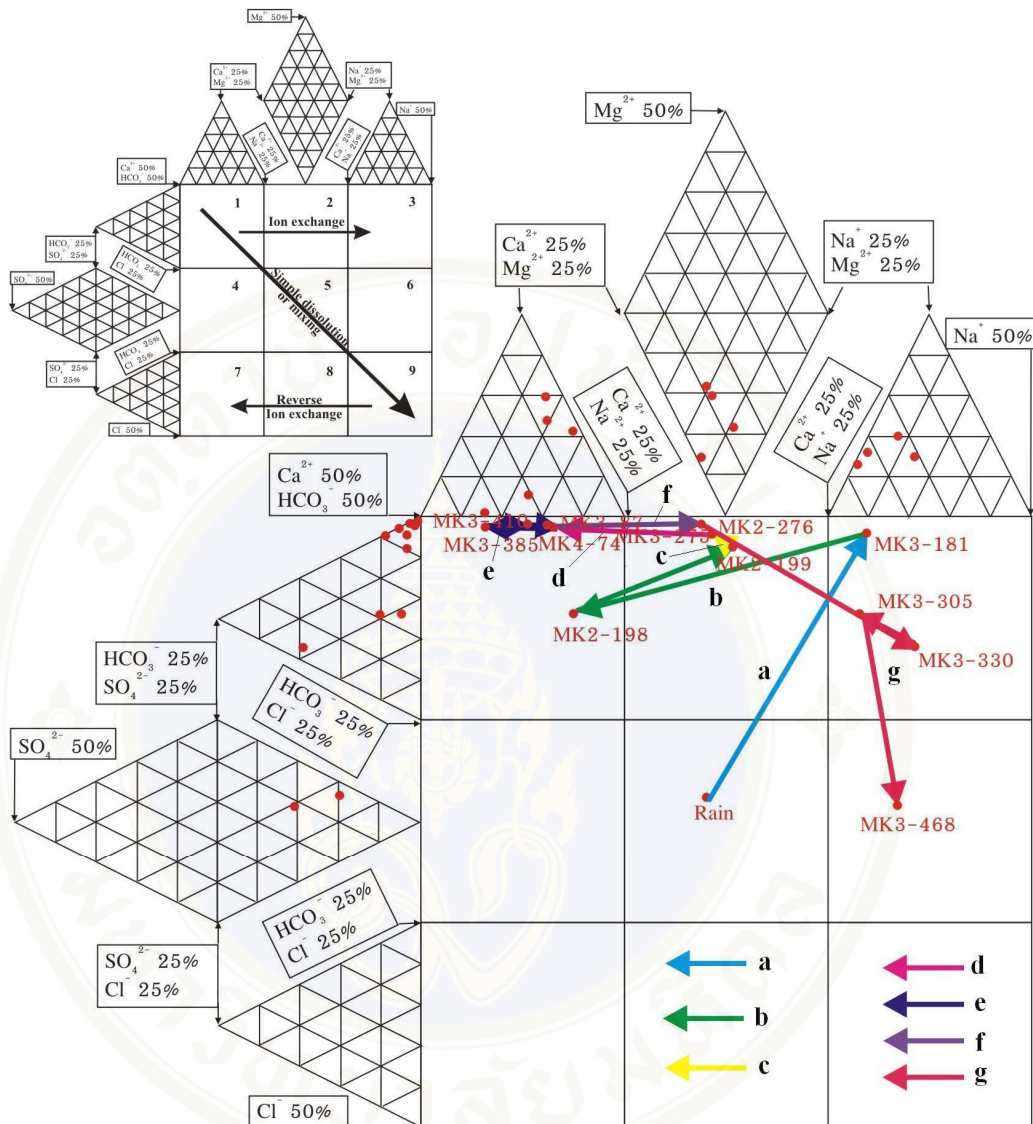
$Mg^{2+}$ 50%

$Ca^{2+}$ 25%
$Mg^{2+}$ 25%

$Na^{+}$ 25%
$Mg^{2+}$ 25%

$Na^{+}$ 50%

$Ca^{2+}$ 25%
$Na^{+}$ 25%

$Ca^{2+}$ 25%
$Na^{+}$ 25%

$Ca^{2+}$ 50%
$HCO_3^-$ 50%

1
2
3
Ion exchange

$HCO_3^-$ 25%
$SO_4^{2-}$ 25%

$HCO_3^-$ 25%
$Cl^-$ 25%

$SO_4^{2-}$ 50%

4
5
6
Simple dissolution or mixing

$SO_4^{2-}$ 25%
$Cl^-$ 25%

$HCO_3^-$ 25%
$Cl^-$ 25%

7
8
9
Reverse Ion exchange

$Cl^-$ 50%

$Mg^{2+}$ 50%

$Ca^{2+}$ 25%
$Mg^{2+}$ 25%

$Na^{+}$ 25%
$Mg^{2+}$ 25%

$Na^{+}$ 50%

$Ca^{2+}$ 25%
$Na^{+}$ 25%

$Ca^{2+}$ 25%
$Na^{+}$ 25%

$Ca^{2+}$ 50%
$HCO_3^-$ 50%

MK3-410
MK3-385
MK4-74
MK3-87
MK3-273
MK2-276
MK2-199
MK3-181
MK2-198
MK3-305
MK3-330
MK3-468
Rain

e
d
f
c
b
a
g

$HCO_3^-$ 25%
$SO_4^{2-}$ 25%

$HCO_3^-$ 25%
$Cl^-$ 25%

$SO_4^{2-}$ 50%

$HCO_3^-$ 25%
$Cl^-$ 25%

$SO_4^{2-}$ 25%
$Cl^-$ 25%

$Cl^-$ 50%

a
b
c
d
e
f
g